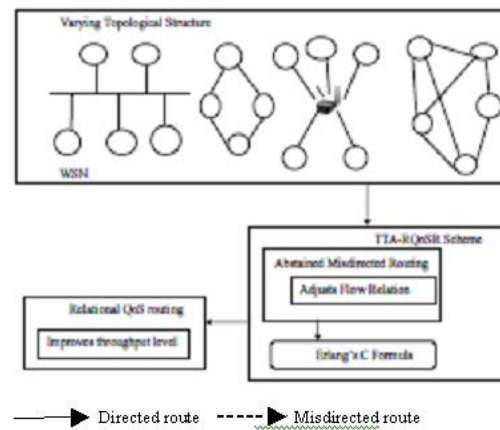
Varying Topological Structure

WSN

TTA-RQoSR Scheme

Abstained Misdirected Routing

Adjusts Flow Relation

Erlang's C Formula

Relational QoS routing

Improves throughput level

Directed route

Misdirected route